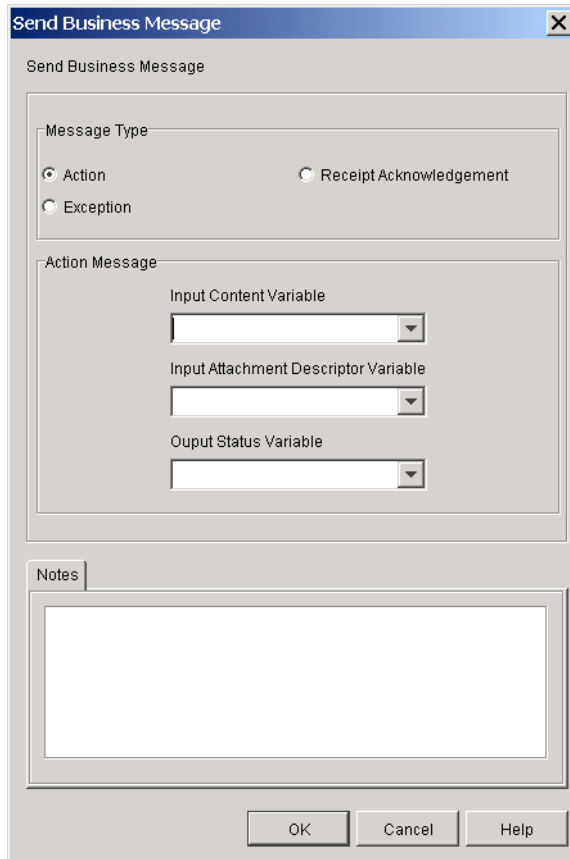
Send Business Message

Send Business Message

Message Type

Action

Receipt Acknowledgement

Exception

Action Message

Input Content Variable

Input Attachment Descriptor Variable

Ouput Status Variable

Notes

OK

Cancel

Help